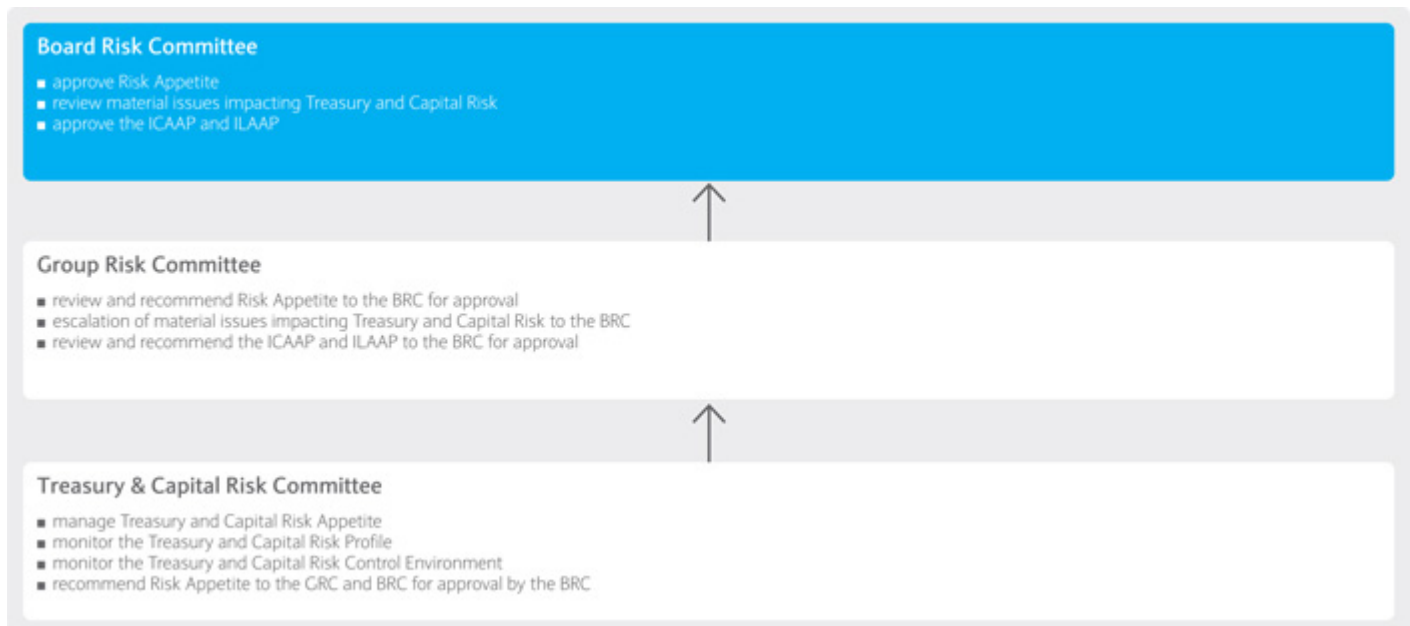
Board Risk Committee

- approve Risk Appetite
- review material issues impacting Treasury and Capital Risk
- approve the ICAAP and ILAAP

Group Risk Committee

- review and recommend Risk Appetite to the BRC for approval
- escalation of material issues impacting Treasury and Capital Risk to the BRC
- review and recommend the ICAAP and ILAAP to the BRC for approval

Treasury & Capital Risk Committee

- manage Treasury and Capital Risk Appetite
- monitor the Treasury and Capital Risk Profile
- monitor the Treasury and Capital Risk Control Environment
- recommend Risk Appetite to the GRC and BRC for approval by the BRC